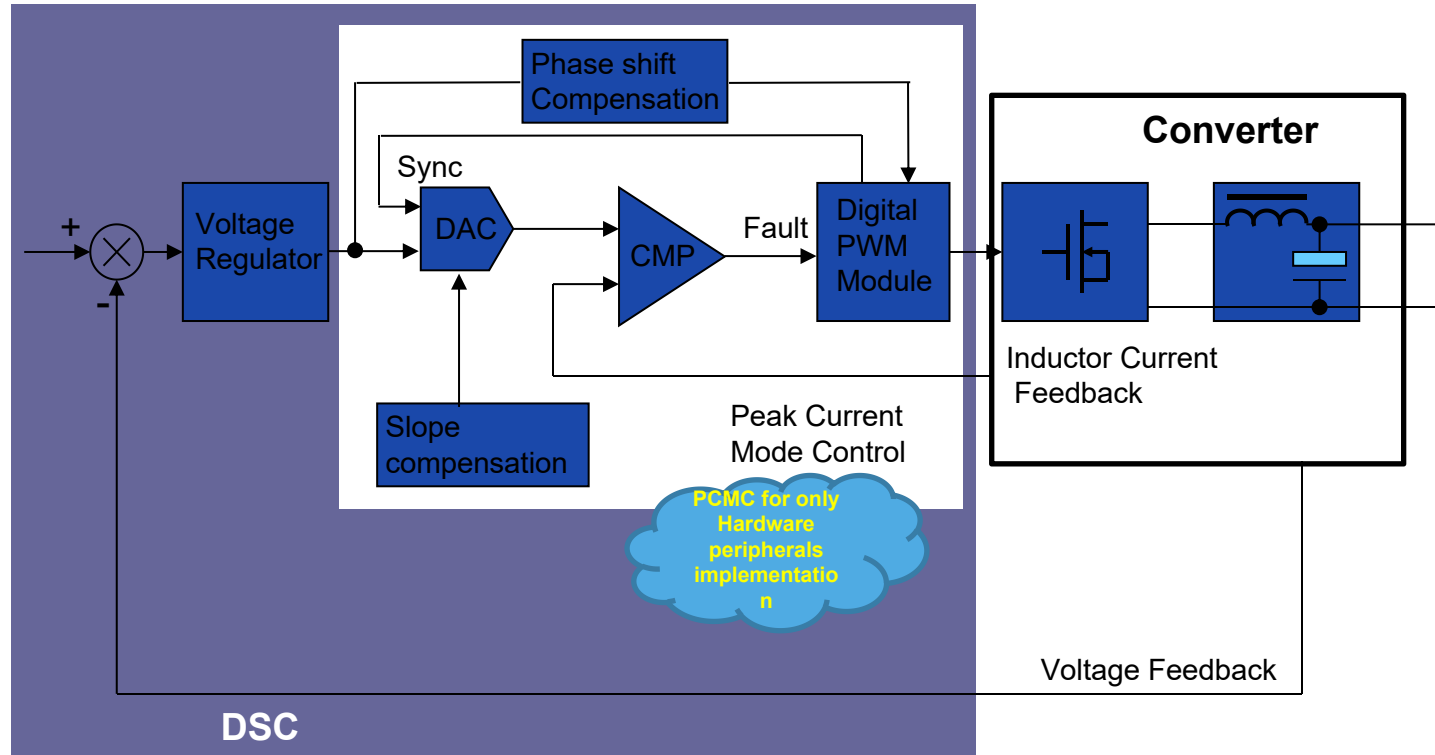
Phase shift Compensation

Converter

Sync

+

Voltage Regulator

DAC

CMP

Fault

Digital PWM Module

-

Inductor Current Feedback

Slope compensation

Peak Current Mode Control

PCMC for only Hardware peripherals implementation

Voltage Feedback

DSC